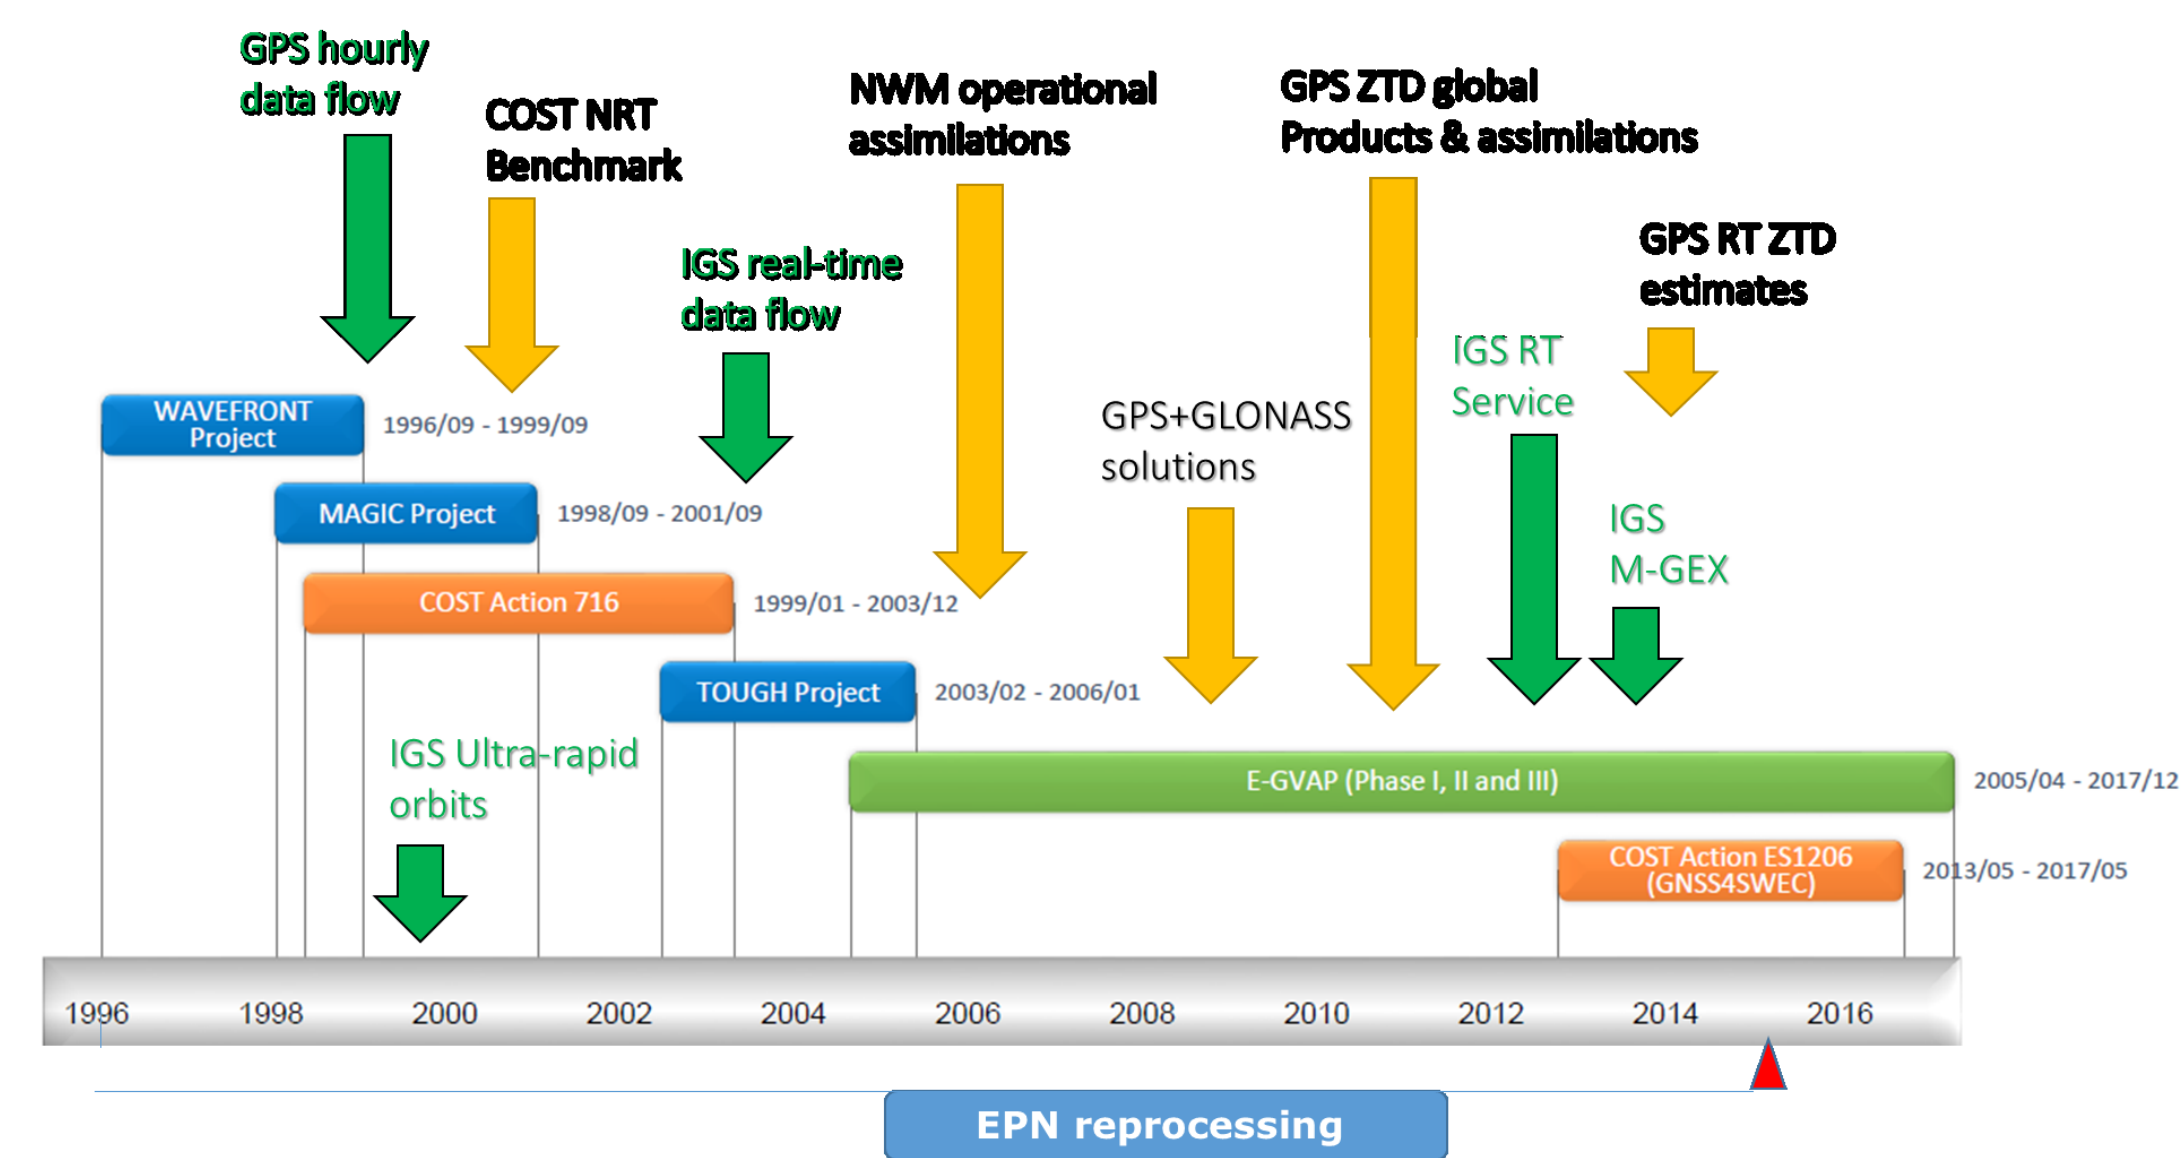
GPS hourly data flow

COST NRT Benchmark

IGS real-time data flow

NWM operational assimilations

GPS ZTD global Products & assimilations

GPS RT ZTD estimates

IGS RT Service

GPS+GLONASS solutions

IGS M-GEX

WAVEFRONT Project

1996/09 - 1999/09

MAGIC Project

1998/09 - 2001/09

COST Action 716

1999/01 - 2003/12

TOUGH Project

2003/02 - 2006/01

IGS Ultra-rapid orbits

E-GVAP (Phase I, II and III)

2005/04 - 2017/12

COST Action ES1206 (GNSS4SWEC)

2013/05 - 2017/05

1996 1998 2000 2002 2004 2006 2008 2010 2012 2014 2016

EPN reprocessing